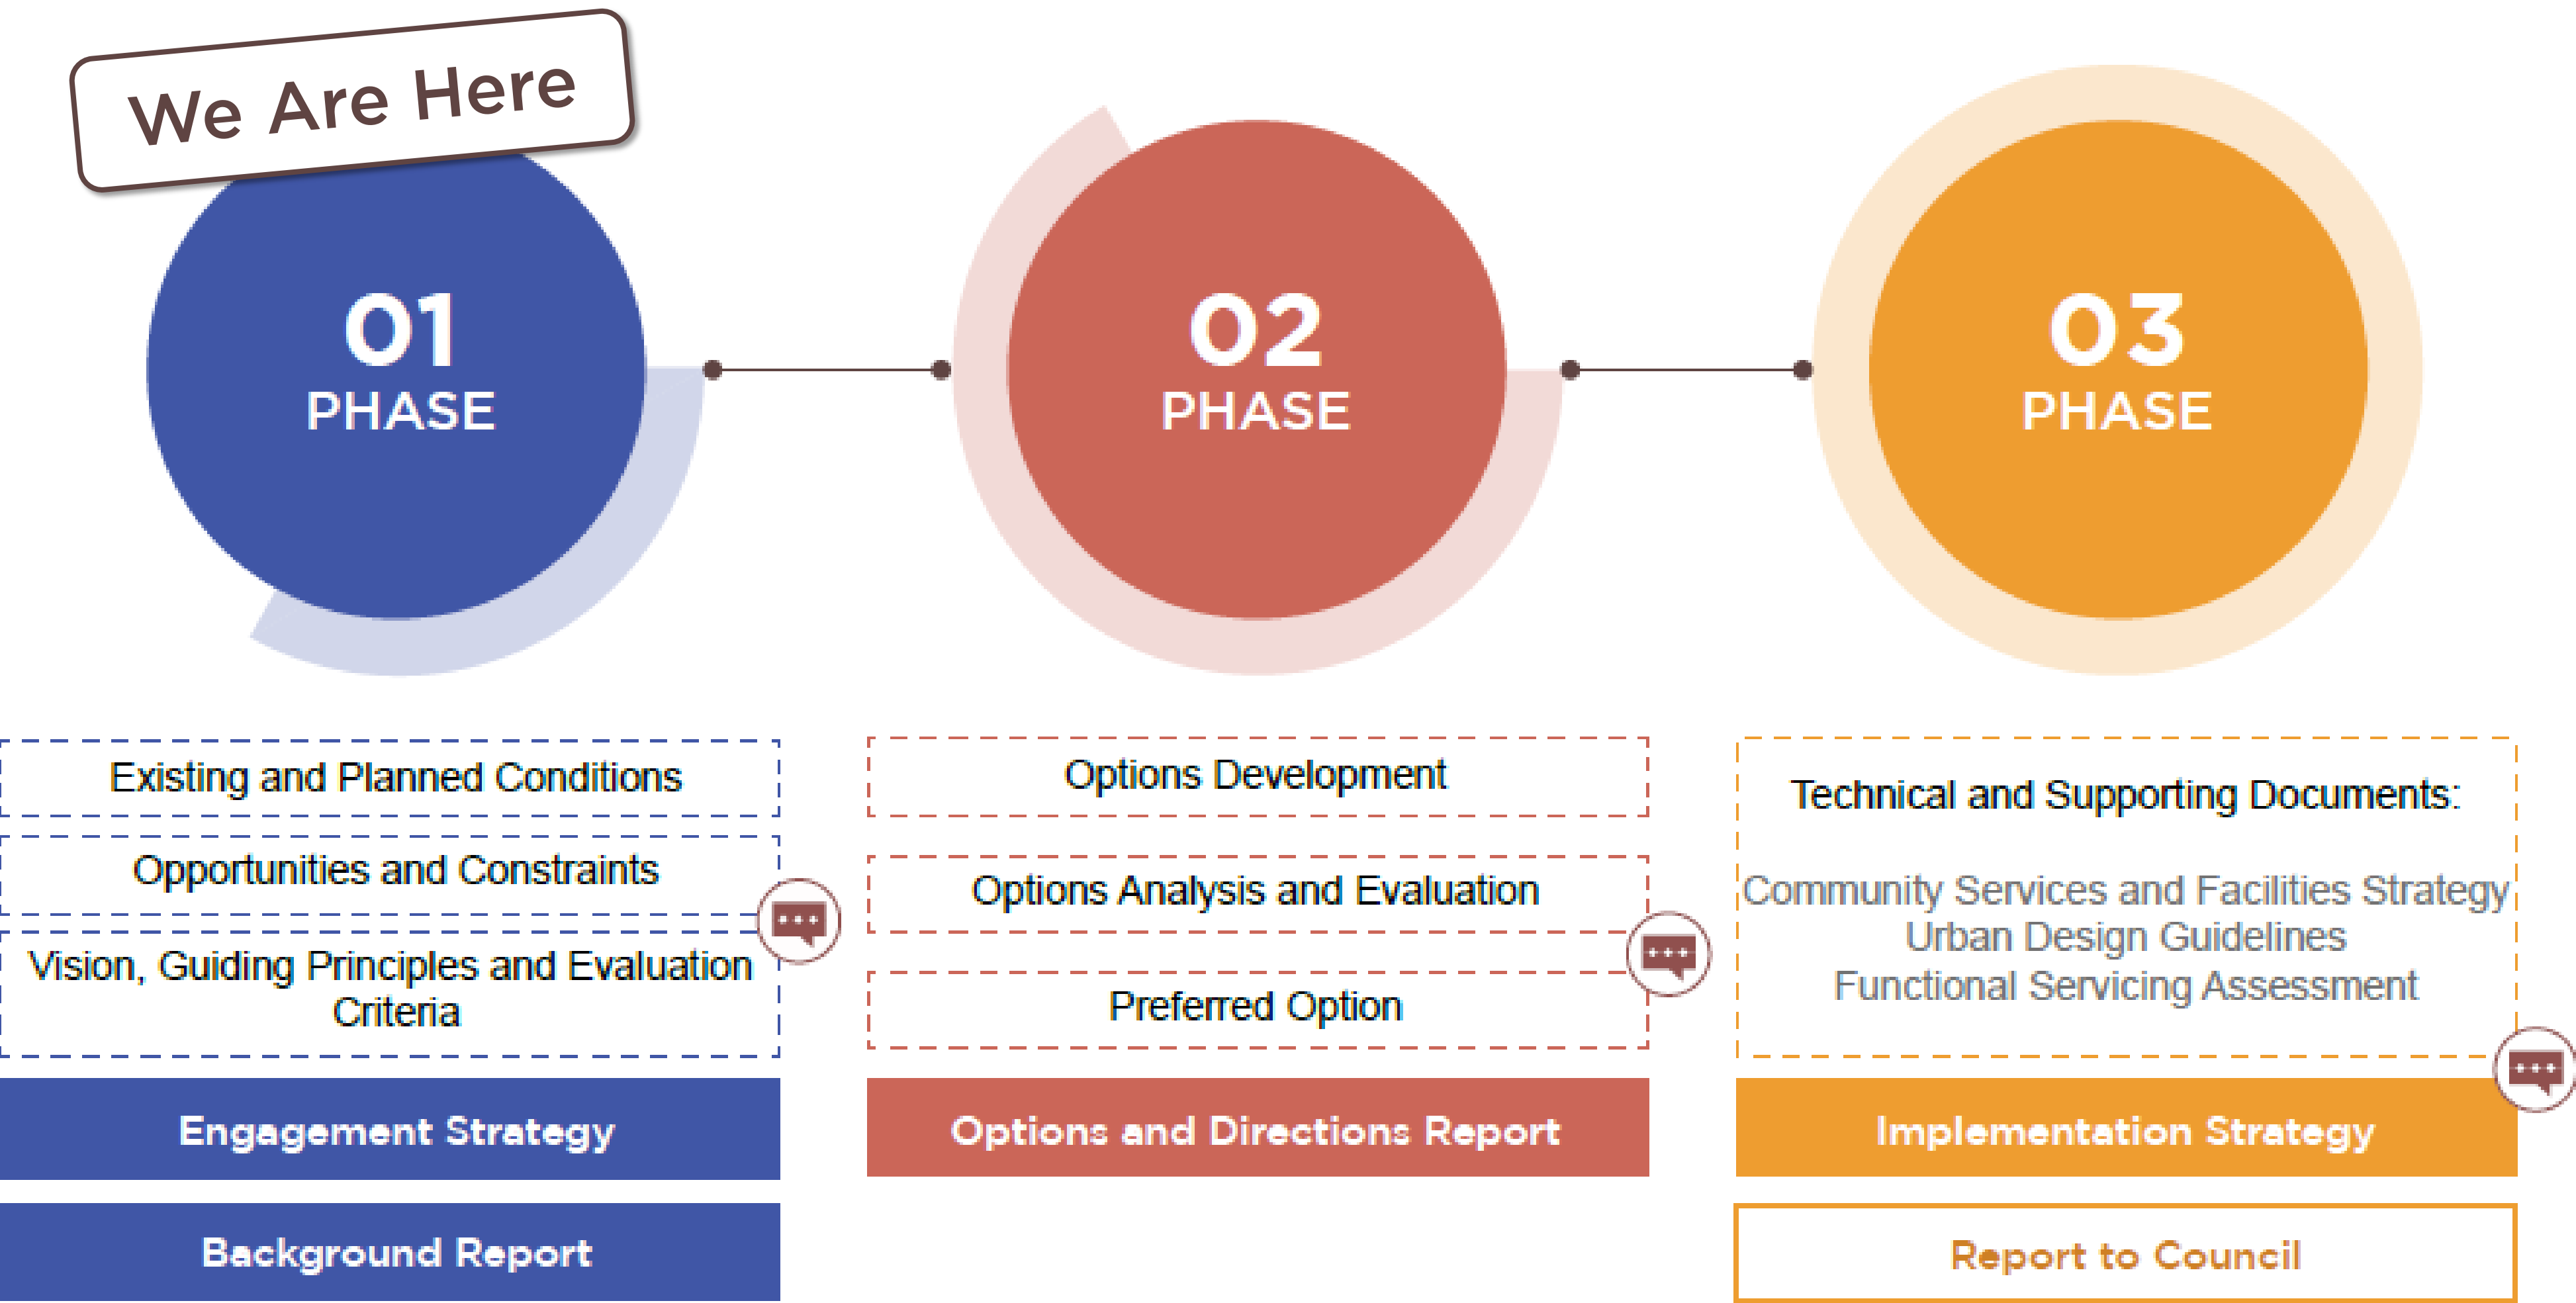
We Are Here

01
PHASE

02
PHASE

03
PHASE

Existing and Planned Conditions

Opportunities and Constraints

Vision, Guiding Principles and Evaluation Criteria

Engagement Strategy

Background Report

Options Development

Options Analysis and Evaluation

Preferred Option

Options and Directions Report

Technical and Supporting Documents:

Community Services and Facilities Strategy
Urban Design Guidelines
Functional Servicing Assessment

Implementation Strategy

Report to Council